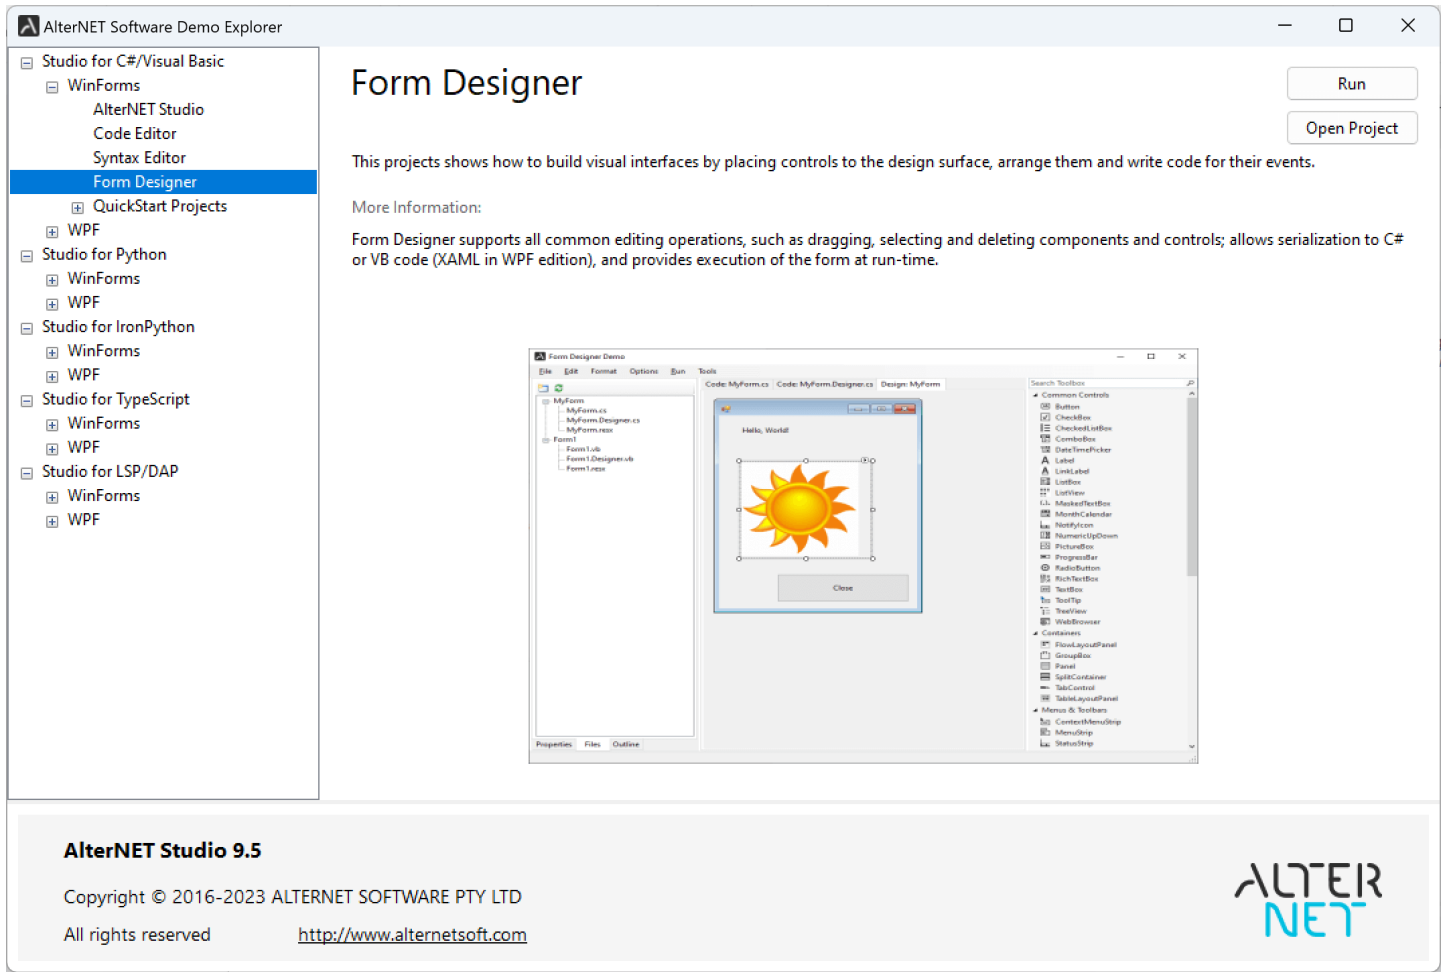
AlterNET Software Demo Explorer

Studio for C#/Visual Basic
WinForms
AlterNET Studio
Code Editor
Syntax Editor
Form Designer
QuickStart Projects
WPF
Studio for Python
WinForms
WPF
Studio for IronPython
WinForms
WPF
Studio for TypeScript
WinForms
WPF
Studio for LSP/DAP
WinForms
WPF

Form Designer

Run

Open Project

This projects shows how to build visual interfaces by placing controls to the design surface, arrange them and write code for their events.

More Information:

Form Designer supports all common editing operations, such as dragging, selecting and deleting components and controls; allows serialization to C# or VB code (XAML in WPF edition), and provides execution of the form at run-time.

Form Designer Demo
File Edit Format Options Run Tools
Code: MyForm.cs Code: MyForm.Designer.cs Design: MyForm
MyForm
MyForm.cs
MyForm.Designer.cs
MyForm.resx
Form1
Form1.vb
Form1.Designer.vb
Form1.resx
Hello, World!
Close
Properties Files Outline
Search Toolbox
Common Controls
Button
CheckBox
CheckedListBox
ComboBox
DateTimePicker
Label
LinkLabel
ListBox
ListView
MaskedTextBox
MonthCalendar
NotifyIcon
NumericUpDown
PictureBox
ProgressBar
RadioButton
RichTextBox
TextBox
ToolTip
TreeView
WebBrowser
Containers
FlowLayoutPanel
GroupBox
Panel
SplitContainer
TabControl
TableLayoutPanel
Menus & Toolbars
ContextMenuStrip
MenuStrip
StatusStrip

AlterNET Studio 9.5

Copyright © 2016-2023 ALTERNET SOFTWARE PTY LTD

All rights reserved http://www.alternetsoft.com

ALTER NET